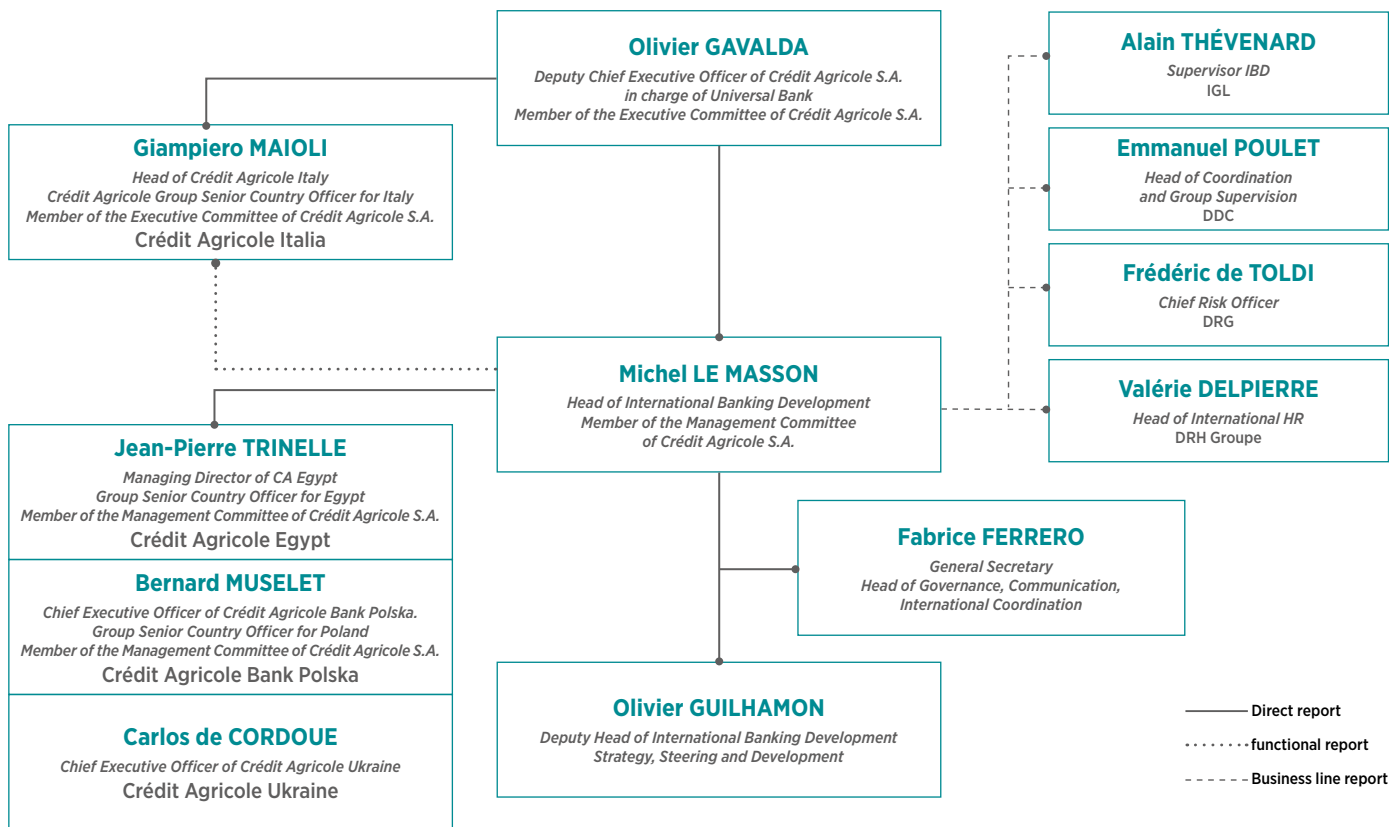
Olivier GAVALDA
Deputy Chief Executive Officer of Crédit Agricole S.A. in charge of Universal Bank
Member of the Executive Committee of Crédit Agricole S.A.

Giampiero MAIOLI
Head of Crédit Agricole Italy
Crédit Agricole Group Senior Country Officer for Italy
Member of the Executive Committee of Crédit Agricole S.A.
Crédit Agricole Italia

Alain THÉVENARD
Supervisor IBD
IGL

Emmanuel POULET
Head of Coordination and Group Supervision
DDC

Frédéric de TOLDI
Chief Risk Officer
DRG

Valérie DELPIERRE
Head of International HR
DRH Groupe

Michel LE MASSON
Head of International Banking Development
Member of the Management Committee of Crédit Agricole S.A.

Jean-Pierre TRINELLE
Managing Director of CA Egypt
Group Senior Country Officer for Egypt
Member of the Management Committee of Crédit Agricole S.A.
Crédit Agricole Egypt

Bernard MUSELET
Chief Executive Officer of Crédit Agricole Bank Polska.
Group Senior Country Officer for Poland
Member of the Management Committee of Crédit Agricole S.A.
Crédit Agricole Bank Polska

Carlos de CORDOUE
Chief Executive Officer of Crédit Agricole Ukraine
Crédit Agricole Ukraine

Fabrice FERRERO
General Secretary
Head of Governance, Communication, International Coordination

Olivier GUILHAMON
Deputy Head of International Banking Development
Strategy, Steering and Development

Direct report
functional report
Business line report